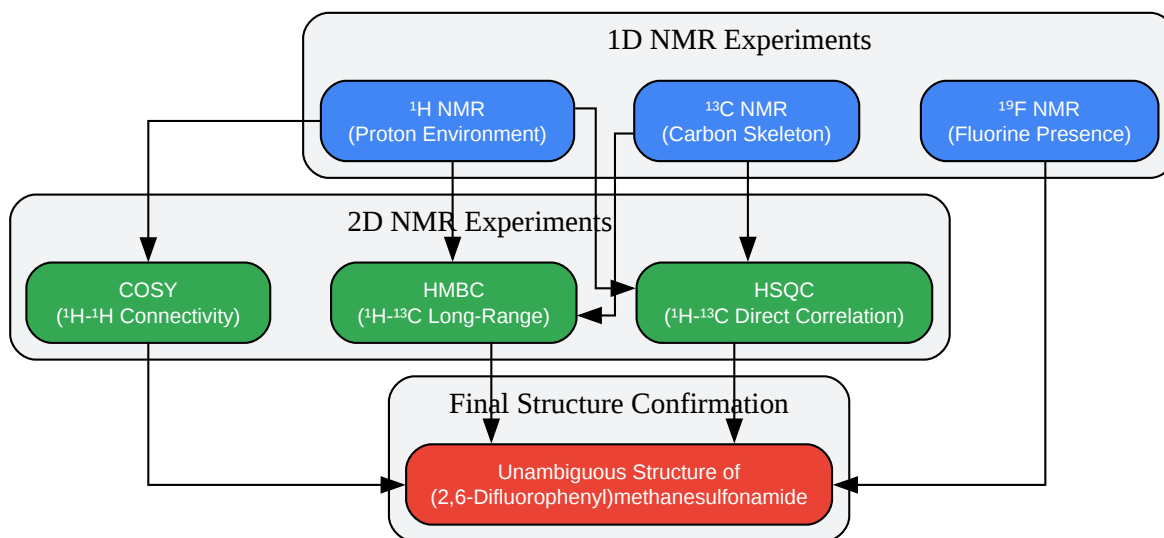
1D NMR Experiments

$^1$H NMR
(Proton Environment)

$^{13}$C NMR
(Carbon Skeleton)

$^{19}$F NMR
(Fluorine Presence)

2D NMR Experiments

COSY
($^1$H-$^1$H Connectivity)

HMBC
($^1$H-$^{13}$C Long-Range)

HSQC
($^1$H-$^{13}$C Direct Correlation)

Final Structure Confirmation

Unambiguous Structure of
(2,6-Difluorophenyl)methanesulfonamide